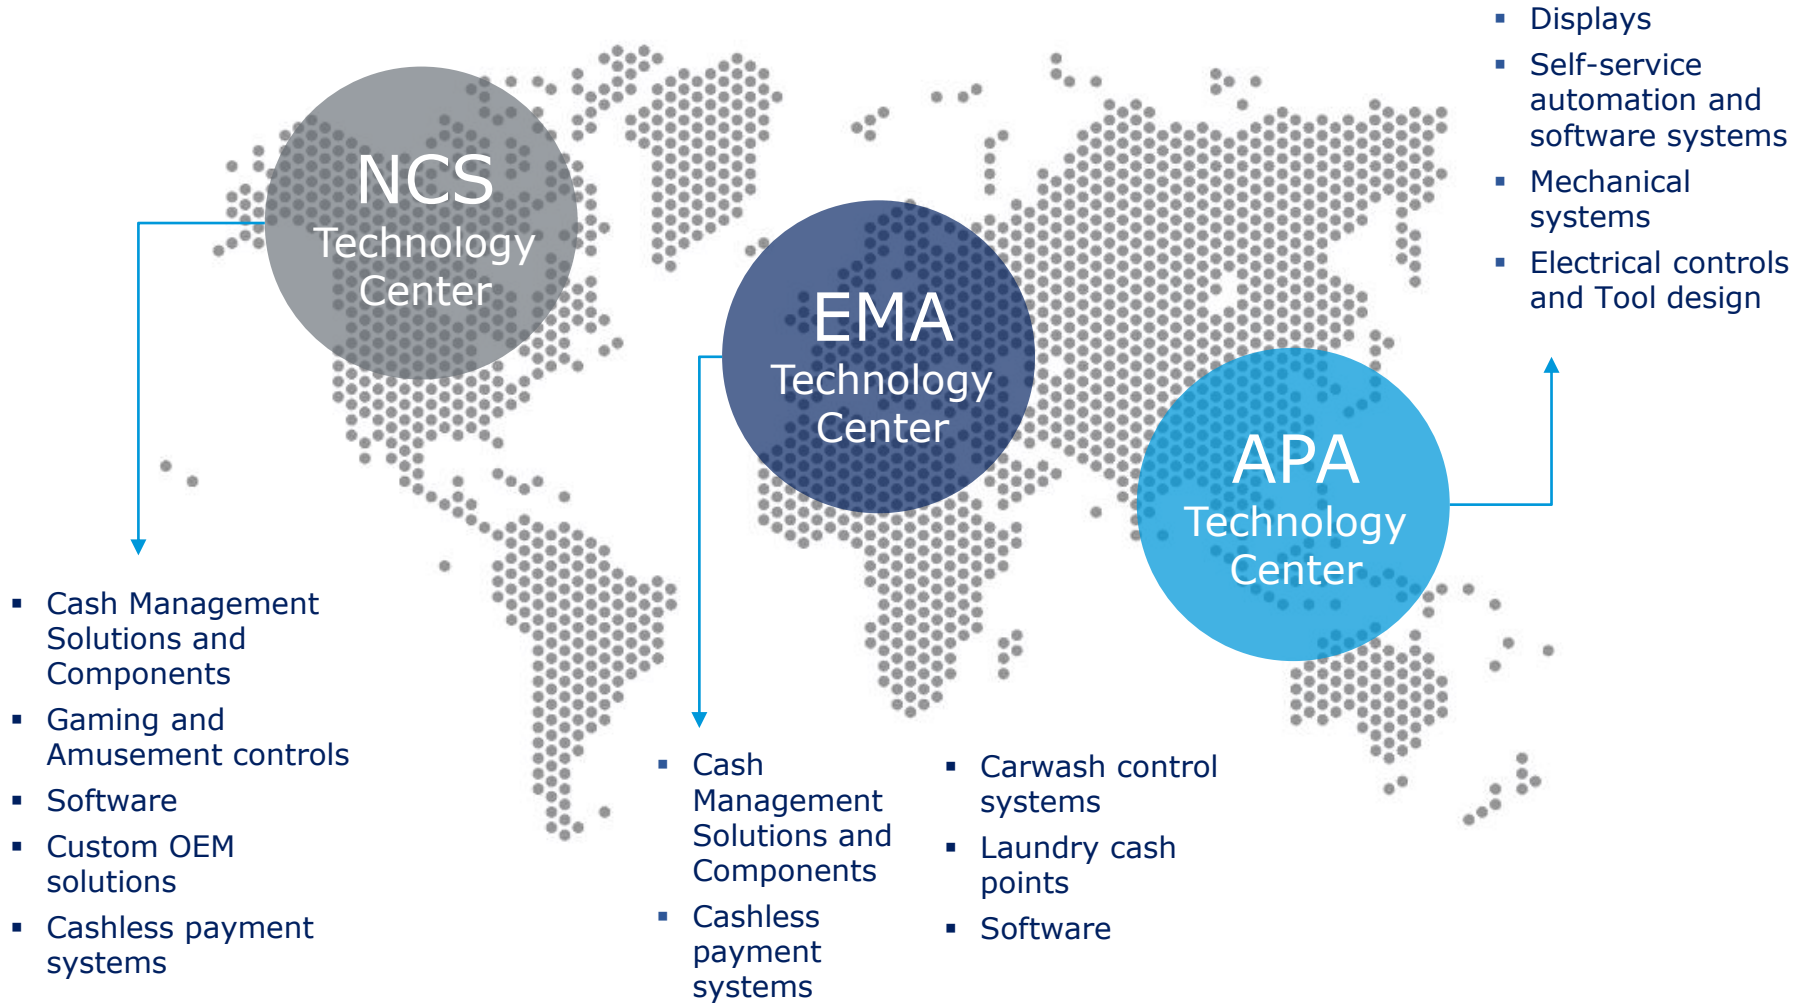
NCS Technology Center

EMA Technology Center

APA Technology Center

- Displays
- Self-service automation and software systems
- Mechanical systems
- Electrical controls and Tool design

- Cash Management Solutions and Components
- Gaming and Amusement controls
- Software
- Custom OEM solutions
- Cashless payment systems

- Cash Management Solutions and Components
- Cashless payment systems

- Carwash control systems
- Laundry cash points
- Software